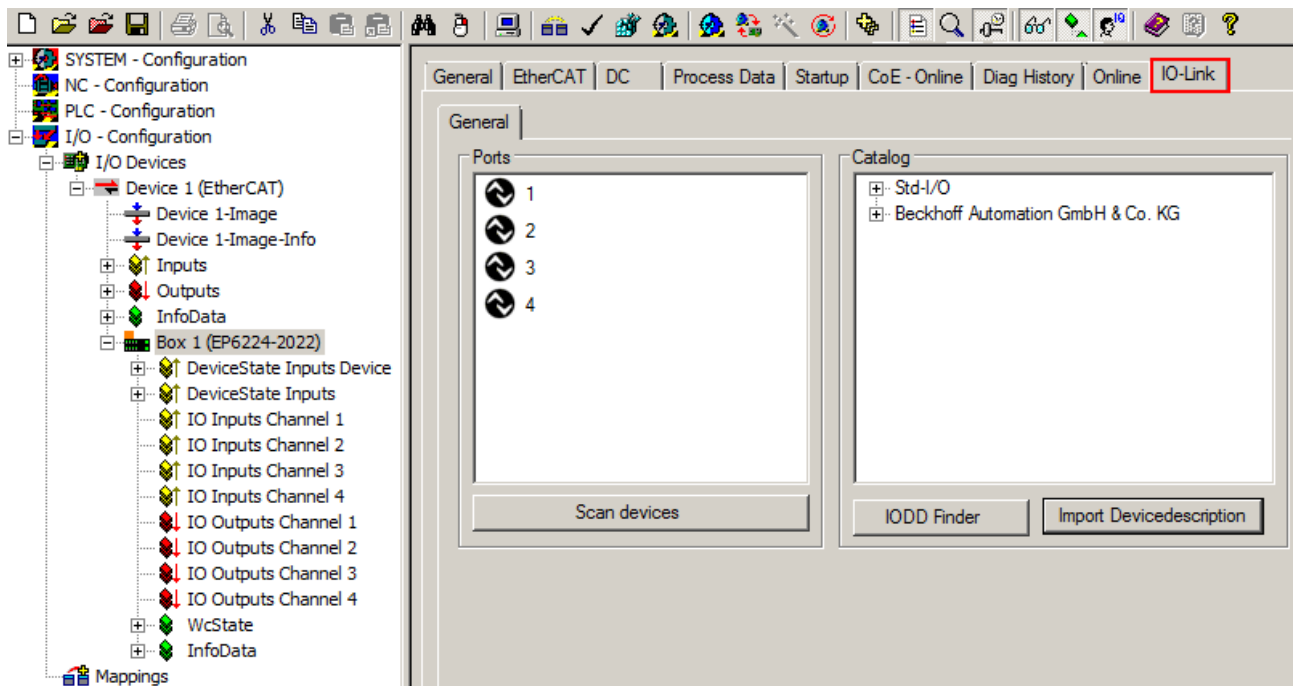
SYSTEM - Configuration
NC - Configuration
PLC - Configuration
I/O - Configuration
I/O Devices
Device 1 (EtherCAT)
Device 1-Image
Device 1-Image-Info
Inputs
Outputs
InfoData
Box 1 (EP6224-2022)
DeviceState Inputs Device
DeviceState Inputs
IO Inputs Channel 1
IO Inputs Channel 2
IO Inputs Channel 3
IO Inputs Channel 4
IO Outputs Channel 1
IO Outputs Channel 2
IO Outputs Channel 3
IO Outputs Channel 4
WcState
InfoData
Mappings

General | EtherCAT | DC | Process Data | Startup | CoE - Online | Diag History | Online | IO-Link

General

Ports
1
2
3
4

Scan devices

Catalog
Std-I/O
Beckhoff Automation GmbH & Co. KG

IODD Finder
Import Devicedescription